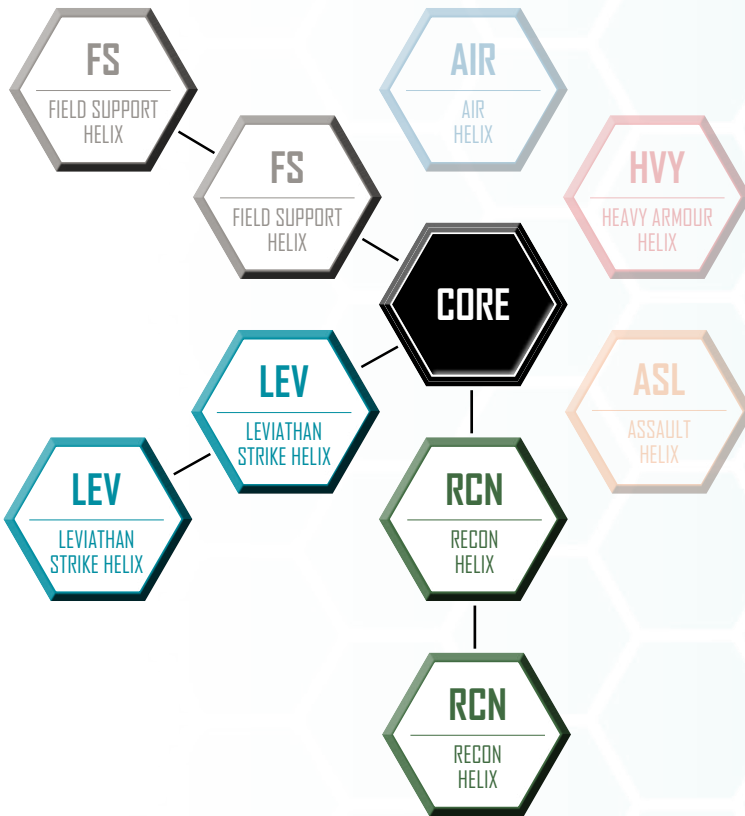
FS
FIELD SUPPORT HELIX

AIR
AIR HELIX

FS
FIELD SUPPORT HELIX

HVY
HEAVY ARMOUR HELIX

CORE

LEV
LEVIATHAN STRIKE HELIX

ASL
ASSAULT HELIX

LEV
LEVIATHAN STRIKE HELIX

RCN
RECON HELIX

RCN
RECON HELIX